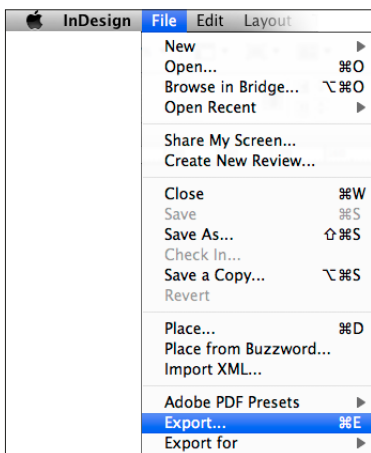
InDesign File Edit Layout

New
Open... ⌘O
Browse in Bridge... ⌥⌘O
Open Recent

Share My Screen...
Create New Review...

Close ⌘W
Save ⌘S
Save As... ⇧⌘S
Check In...
Save a Copy... ⌥⌘S
Revert

Place... ⌘D
Place from Buzzword...
Import XML...

Adobe PDF Presets
Export... ⌘E
Export for